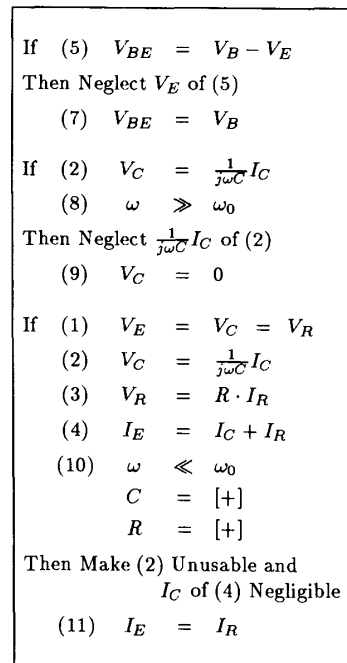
If (5) $V_{BE} = V_B - V_E$
Then Neglect $V_E$ of (5)
(7) $V_{BE} = V_B$

If (2) $V_C = \frac{1}{j\omega C} I_C$
(8) $\omega \gg \omega_0$
Then Neglect $\frac{1}{j\omega C} I_C$ of (2)
(9) $V_C = 0$

If (1) $V_E = V_C = V_R$
(2) $V_C = \frac{1}{j\omega C} I_C$
(3) $V_R = R \cdot I_R$
(4) $I_E = I_C + I_R$
(10) $\omega \ll \omega_0$
$C = [+]$
$R = [+]$
Then Make (2) Unusable and $I_C$ of (4) Negligible
(11) $I_E = I_R$